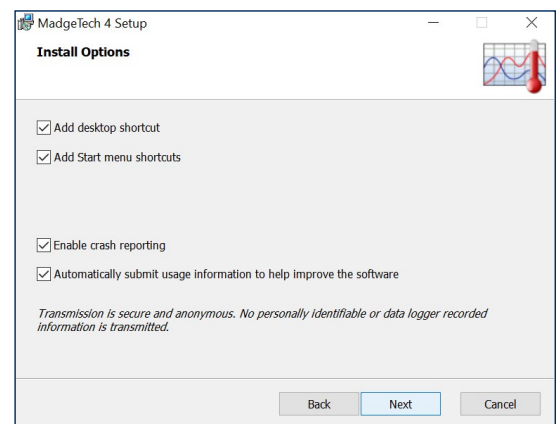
MadgeTech 4 Setup

Install Options

Add desktop shortcut

Add Start menu shortcuts

Enable crash reporting

Automatically submit usage information to help improve the software

*Transmission is secure and anonymous. No personally identifiable or data logger recorded information is transmitted.*

Back Next Cancel